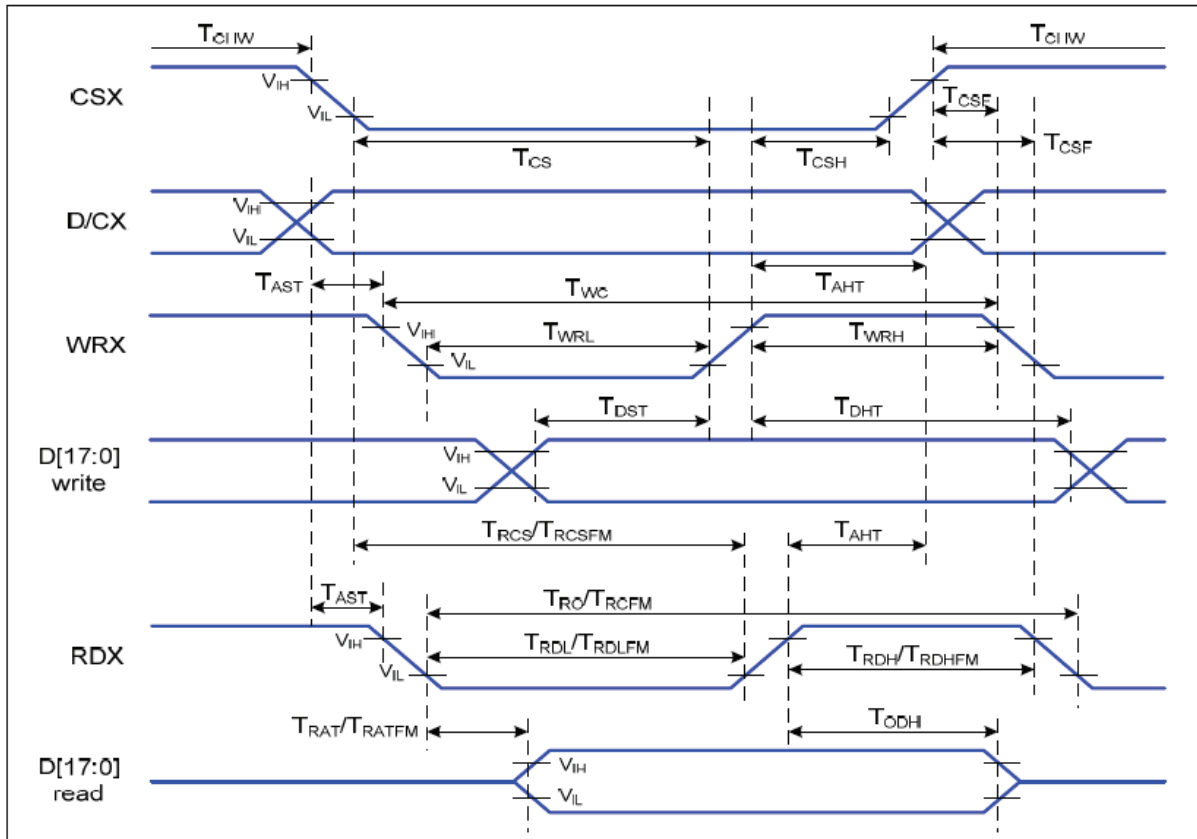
$T_{CHW}$

$T_{CHW}$

CSX

$V_{IH}$

$V_{IL}$

$T_{CSF}$

$T_{CS}$

$T_{CSH}$

$T_{CSF}$

D/CX

$V_{IH}$

$V_{IL}$

$T_{AST}$

$T_{AHT}$

$T_{WC}$

WRX

$V_{IH}$

$T_{WRL}$

$T_{WRH}$

$V_{IL}$

$T_{DST}$

$T_{DHT}$

D[17:0] write

$V_{IH}$

$V_{IL}$

$T_{RCS}/T_{RCSFM}$

$T_{AHT}$

$T_{AST}$

$T_{RC}/T_{RCFM}$

RDX

$V_{IH}$

$T_{RDL}/T_{RDLFM}$

$T_{RDH}/T_{RDHFM}$

$V_{IL}$

$T_{RAT}/T_{RATFM}$

$T_{ODH}$

D[17:0] read

$V_{IH}$

$V_{IL}$